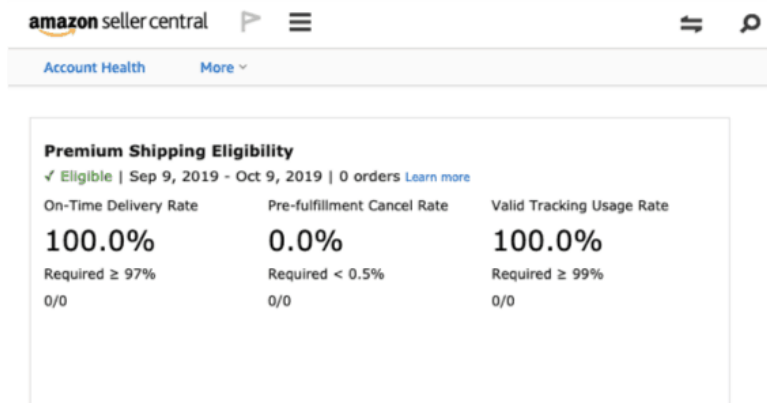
amazon seller central

Account Health More

Premium Shipping Eligibility

✓ Eligible | Sep 9, 2019 - Oct 9, 2019 | 0 orders Learn more

On-Time Delivery Rate

100.0%

Required ≥ 97%

0/0

Pre-fulfillment Cancel Rate

0.0%

Required < 0.5%

0/0

Valid Tracking Usage Rate

100.0%

Required ≥ 99%

0/0